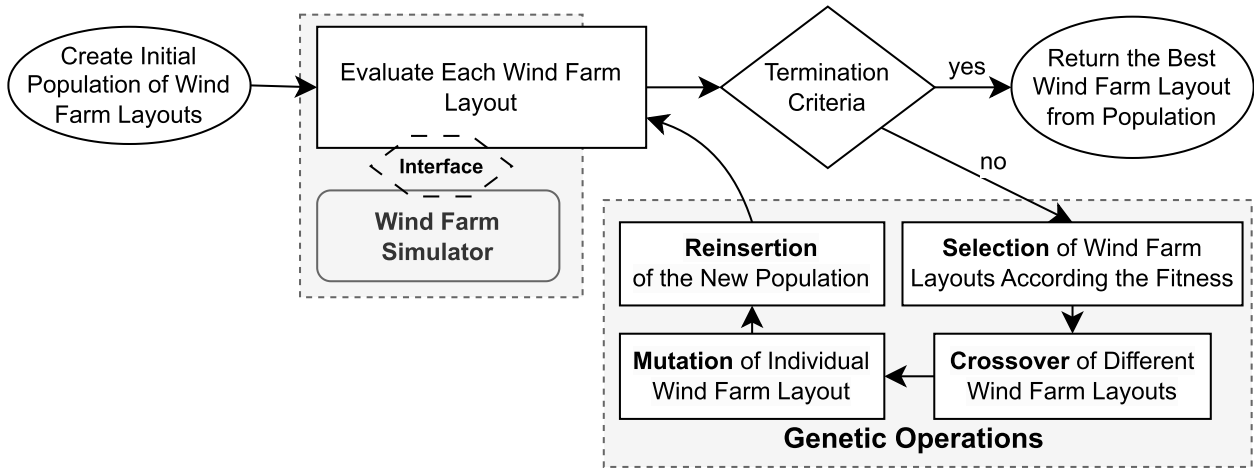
Create Initial Population of Wind Farm Layouts

Evaluate Each Wind Farm Layout

Interface

Wind Farm Simulator

Termination Criteria

yes

Return the Best Wind Farm Layout from Population

no

Reinsertion of the New Population

Selection of Wind Farm Layouts According the Fitness

Mutation of Individual Wind Farm Layout

Crossover of Different Wind Farm Layouts

Genetic Operations